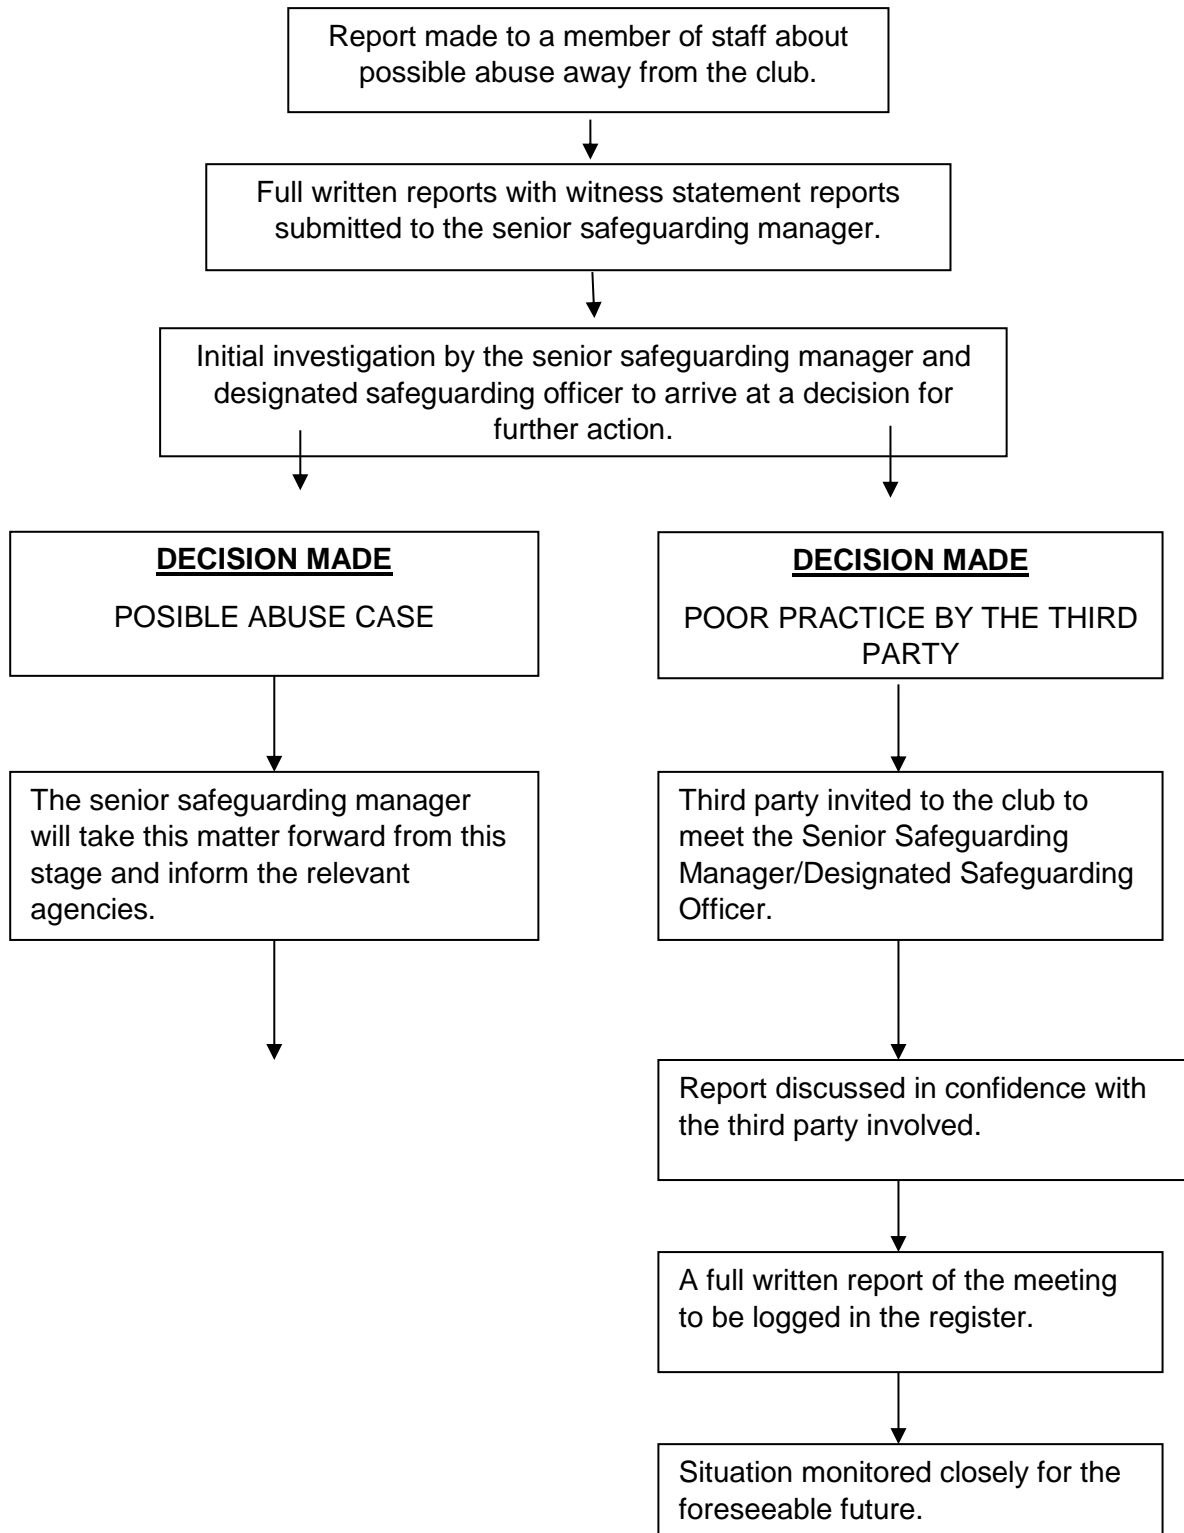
Report made to a member of staff about possible abuse away from the club.

Full written reports with witness statement reports submitted to the senior safeguarding manager.

Initial investigation by the senior safeguarding manager and designated safeguarding officer to arrive at a decision for further action.

DECISION MADE

POSIBLE ABUSE CASE

The senior safeguarding manager will take this matter forward from this stage and inform the relevant agencies.

DECISION MADE

POOR PRACTICE BY THE THIRD PARTY

Third party invited to the club to meet the Senior Safeguarding Manager/Designated Safeguarding Officer.

Report discussed in confidence with the third party involved.

A full written report of the meeting to be logged in the register.

Situation monitored closely for the foreseeable future.